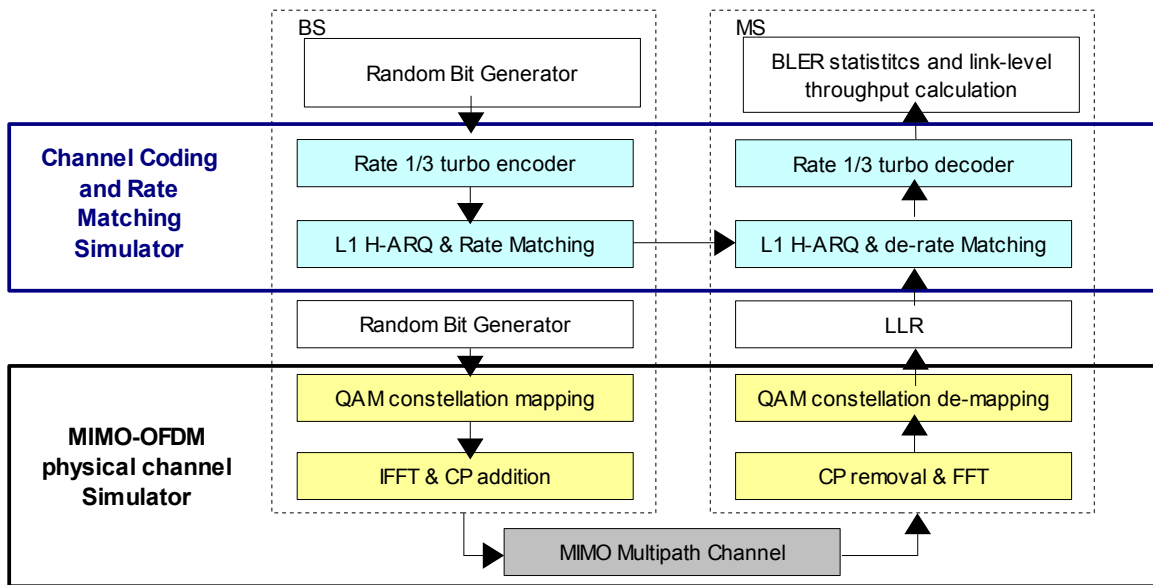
BS

Random Bit Generator

MS

BLER statistitcs and link-level throughput calculation

Channel Coding and Rate Matching Simulator

Rate 1/3 turbo encoder

Rate 1/3 turbo decoder

L1 H-ARQ & Rate Matching

L1 H-ARQ & de-rate Matching

Random Bit Generator

LLR

QAM constellation mapping

QAM constellation de-mapping

MIMO-OFDM physical channel Simulator

IFFT & CP addition

CP removal & FFT

MIMO Multipath Channel